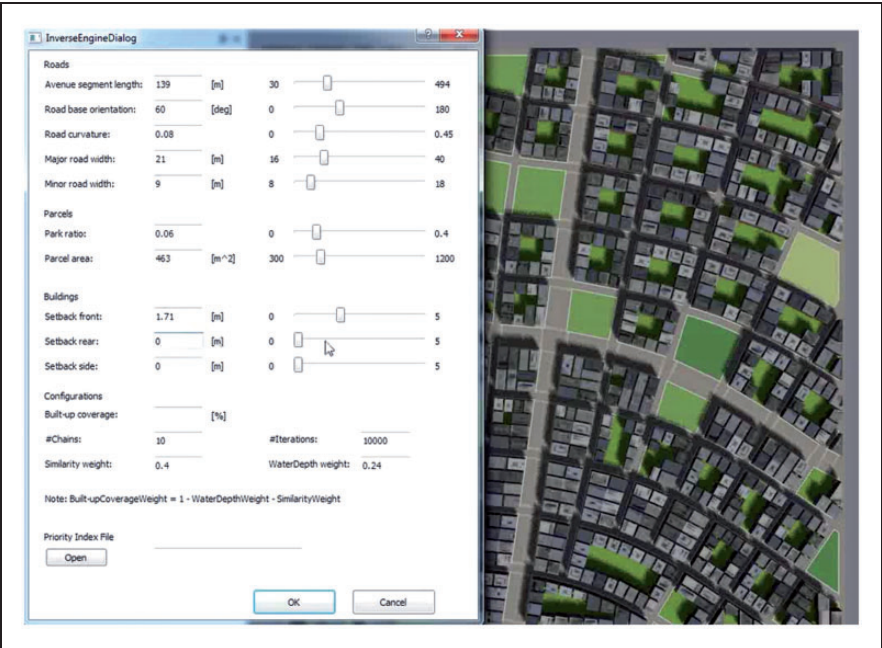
InverseEngineDialog

Roads

Avenue segment length: 139 [m] 30 494

Road base orientation: 60 [deg] 0 180

Road curvature: 0.08 0 0.45

Major road width: 21 [m] 16 40

Minor road width: 9 [m] 8 18

Parcels

Park ratio: 0.06 0 0.4

Parcel area: 463 [m^2] 300 1200

Buildings

Setback front: 1.71 [m] 0 5

Setback rear: 0 [m] 0 5

Setback side: 0 [m] 0 5

Configurations

Built-up coverage: [%]

#Chains: 10 #Iterations: 10000

Similarity weight: 0.4 WaterDepth weight: 0.24

Note: Built-upCoverageWeight = 1 - WaterDepthWeight - SimilarityWeight

Priority Index File

Open

OK Cancel